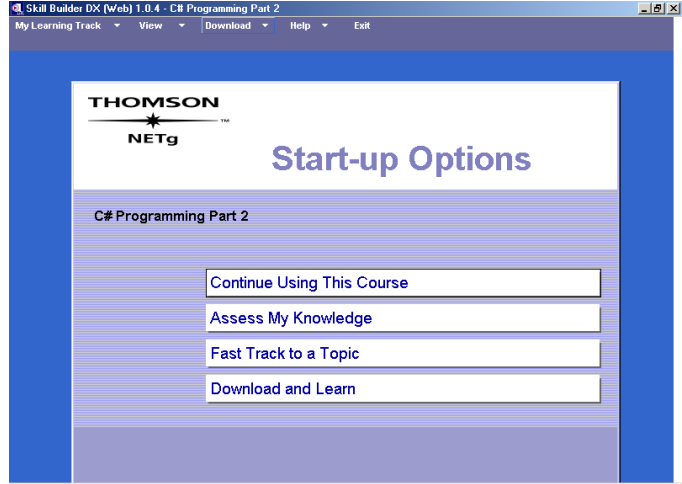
Skill Builder DX (Web) 1.0.4 - C# Programming Part 2

My Learning Track View Download Help Exit

THOMSON
™
NETg

Start-up Options

C# Programming Part 2

Continue Using This Course

Assess My Knowledge

Fast Track to a Topic

Download and Learn